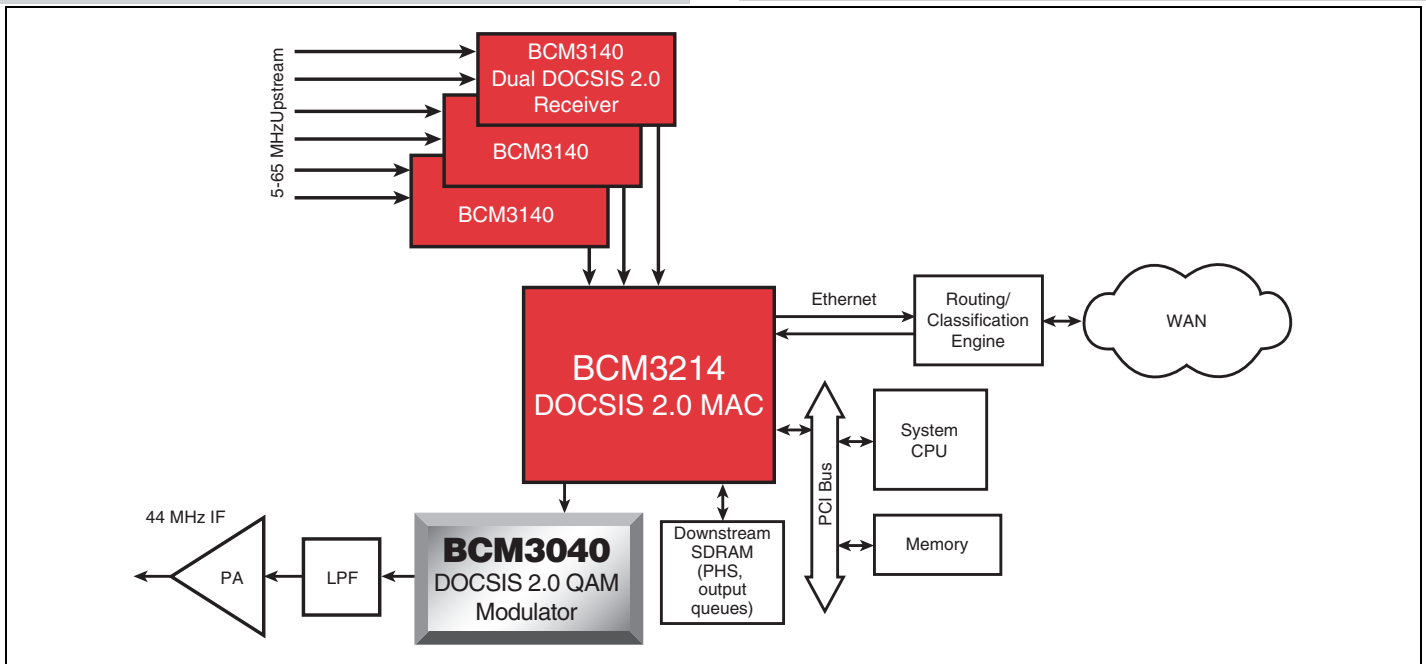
5-65 MHzUpstream

BCM3140
Dual DOCSIS 2.0
Receiver

BCM3140

BCM3140

Ethernet

Routing/
Classification
Engine

WAN

BCM3214
DOCSIS 2.0 MAC

System
CPU

PCI Bus

Memory

44 MHz IF

PA

LPF

BCM3040
DOCSIS 2.0 QAM
Modulator

Downstream
SDRAM
(PHS,
output
queues)